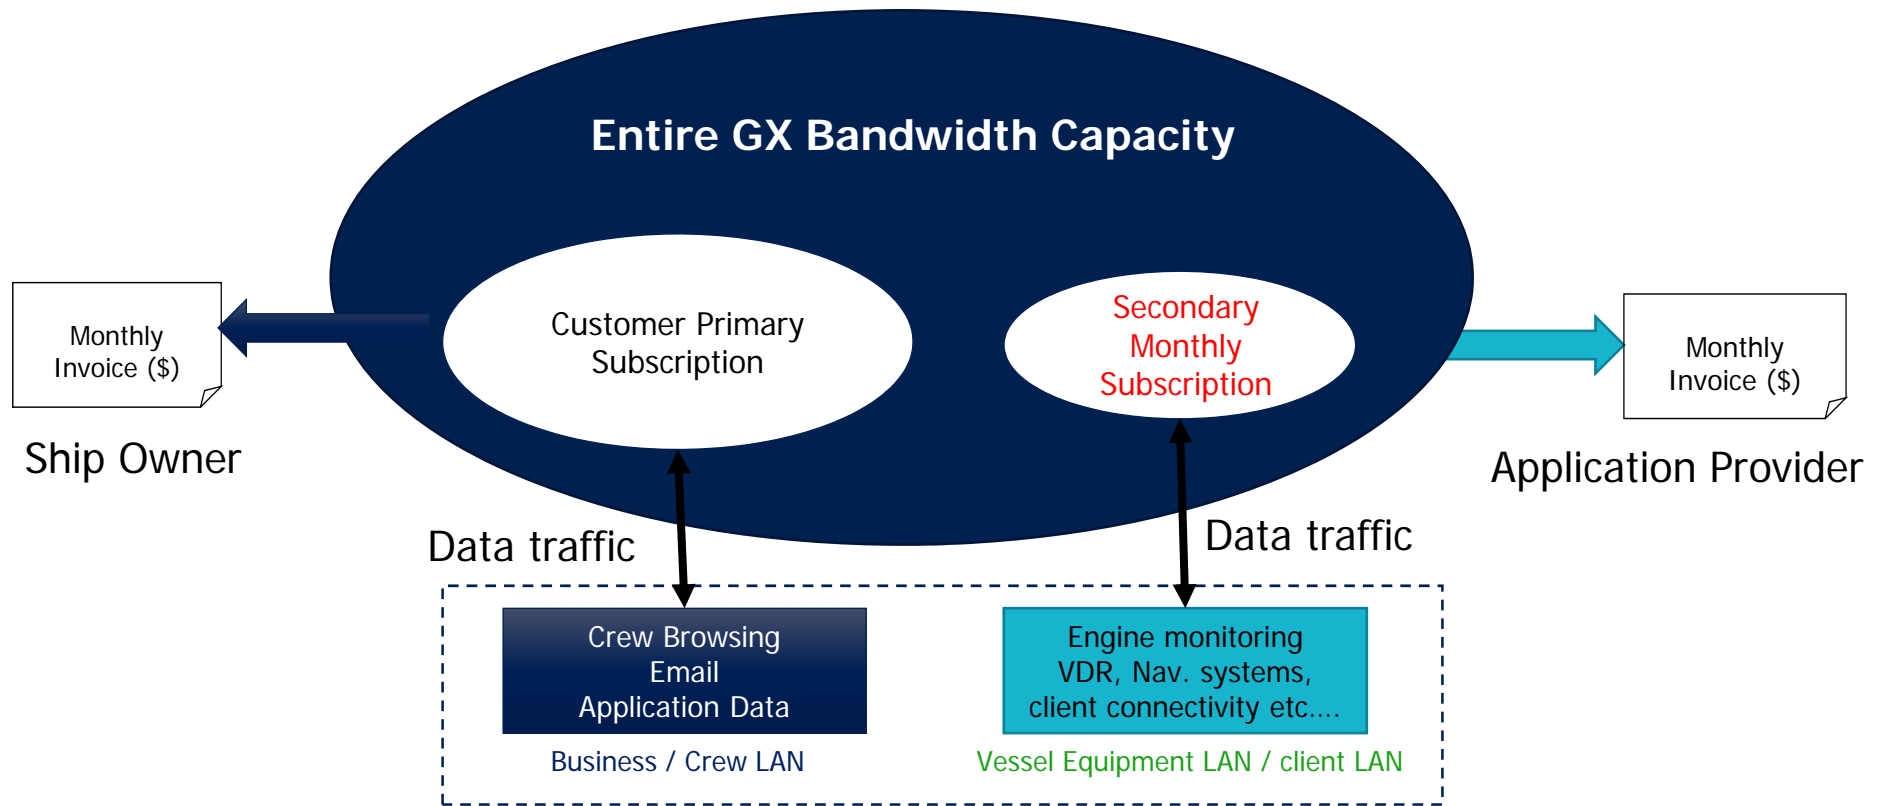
Entire GX Bandwidth Capacity

Monthly Invoice ($)

Ship Owner

Customer Primary Subscription

Secondary Monthly Subscription

Monthly Invoice ($)

Application Provider

Data traffic

Data traffic

Crew Browsing
Email
Application Data

Business / Crew LAN

Engine monitoring
VDR, Nav. systems,
client connectivity etc....

Vessel Equipment LAN / client LAN